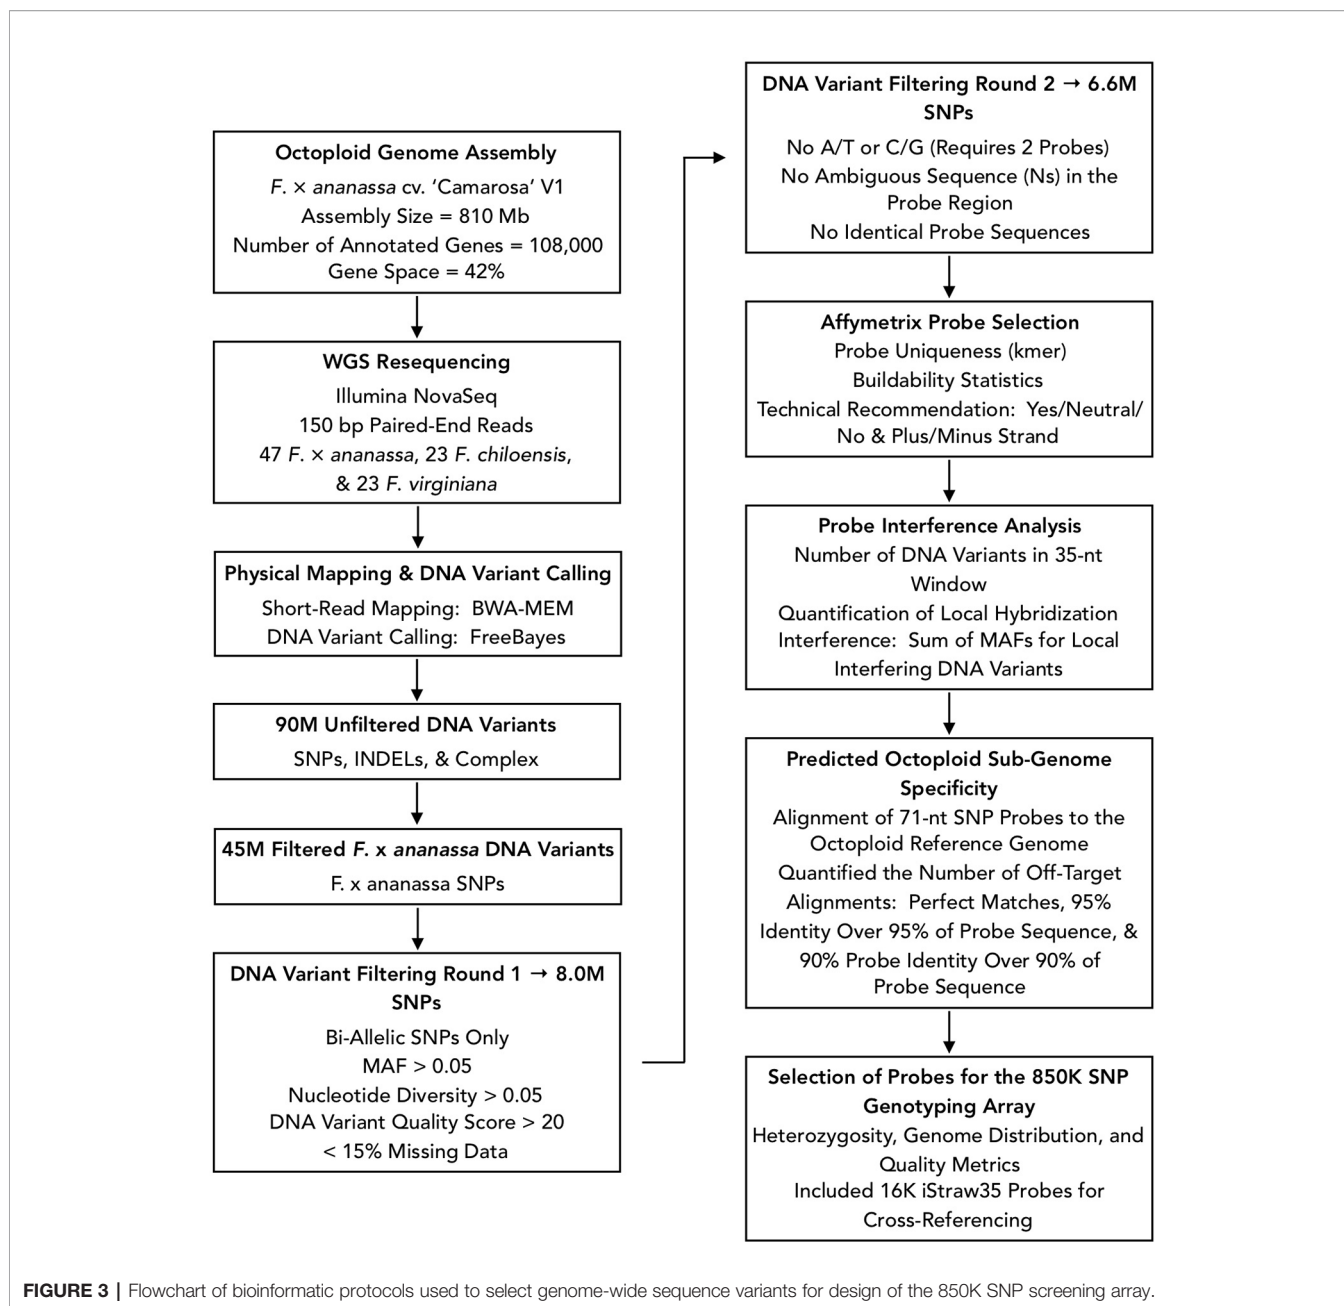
Octoploid Genome Assembly
F. × ananassa cv. 'Camarosa' V1
Assembly Size = 810 Mb
Number of Annotated Genes = 108,000
Gene Space = 42%

WGS Resequencing
Illumina NovaSeq
150 bp Paired-End Reads
47 F. × ananassa, 23 F. chiloensis, & 23 F. virginiana

Physical Mapping & DNA Variant Calling
Short-Read Mapping: BWA-MEM
DNA Variant Calling: FreeBayes

90M Unfiltered DNA Variants
SNPs, INDELs, & Complex

45M Filtered F. x ananassa DNA Variants
F. x ananassa SNPs

DNA Variant Filtering Round 1 → 8.0M SNPs
Bi-Allelic SNPs Only
MAF > 0.05
Nucleotide Diversity > 0.05
DNA Variant Quality Score > 20
< 15% Missing Data

DNA Variant Filtering Round 2 → 6.6M SNPs
No A/T or C/G (Requires 2 Probes)
No Ambiguous Sequence (Ns) in the Probe Region
No Identical Probe Sequences

Affymetrix Probe Selection
Probe Uniqueness (kmer)
Buildability Statistics
Technical Recommendation: Yes/Neutral/ No & Plus/Minus Strand

Probe Interference Analysis
Number of DNA Variants in 35-nt Window
Quantification of Local Hybridization Interference: Sum of MAFs for Local Interfering DNA Variants

Predicted Octoploid Sub-Genome Specificity
Alignment of 71-nt SNP Probes to the Octoploid Reference Genome
Quantified the Number of Off-Target Alignments: Perfect Matches, 95% Identity Over 95% of Probe Sequence, & 90% Probe Identity Over 90% of Probe Sequence

Selection of Probes for the 850K SNP Genotyping Array
Heterozygosity, Genome Distribution, and Quality Metrics
Included 16K iStraw35 Probes for Cross-Referencing

FIGURE 3 | Flowchart of bioinformatic protocols used to select genome-wide sequence variants for design of the 850K SNP screening array.